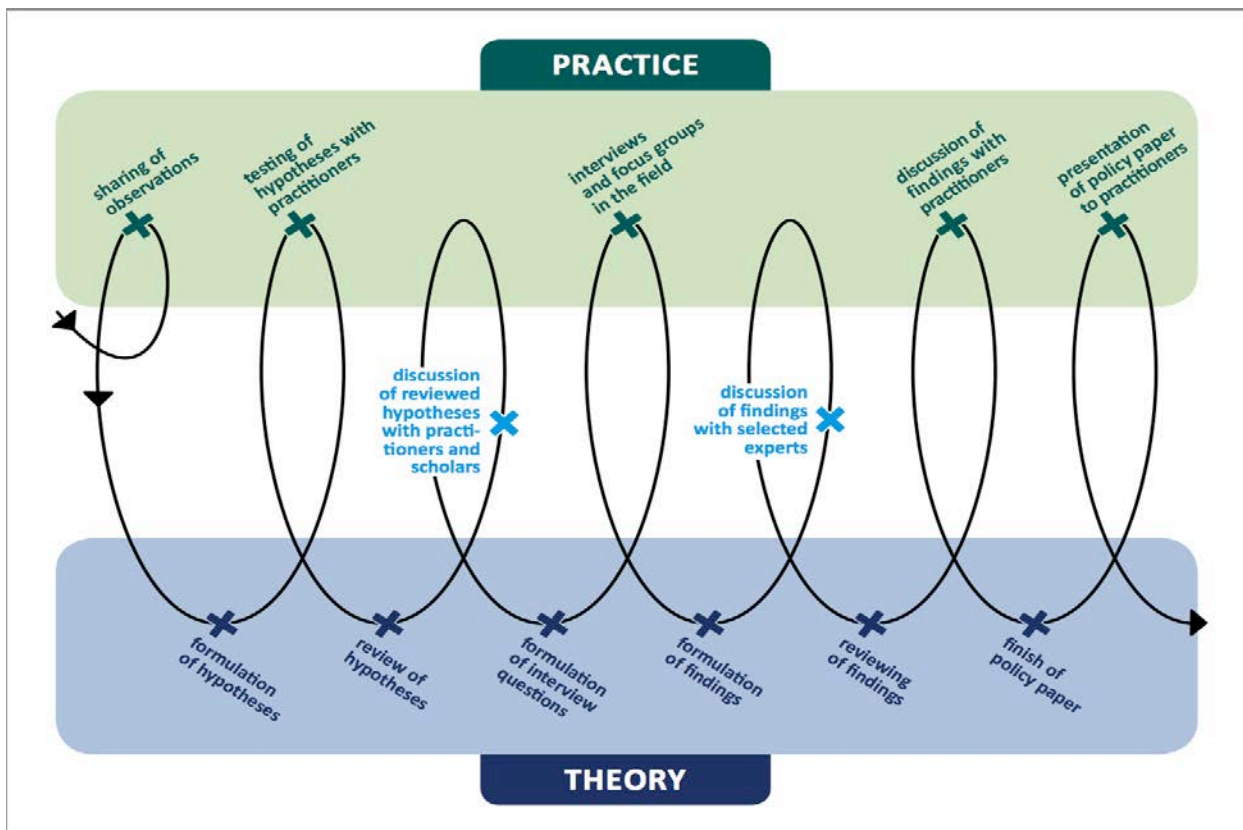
PRACTICE

sharing of observations

testing of hypotheses with practitioners

interviews and focus groups in the field

discussion of findings with practitioners

presentation of policy paper to practitioners

discussion of reviewed hypotheses with practitioners and scholars

discussion of findings with selected experts

formulation of hypotheses

review of hypotheses

formulation of interview questions

formulation of findings

reviewing of findings

finish of policy paper

THEORY